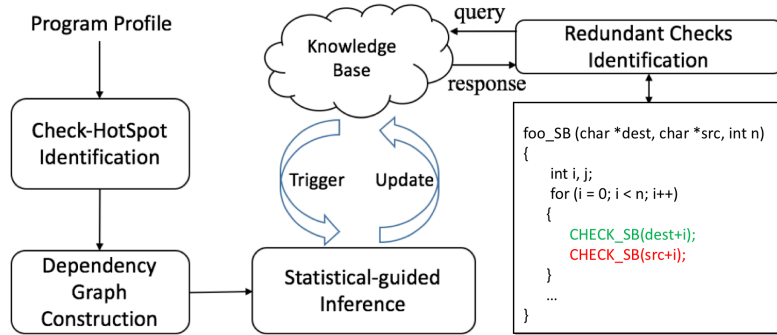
Program Profile

Check-HotSpot Identification

Dependency Graph Construction

Knowledge Base

query

response

Redundant Checks Identification

Trigger

Update

Statistical-guided Inference

foo_SB (char *dest, char *src, int n)
{
int i, j;
for (i = 0; i < n; i++)
{
CHECK_SB(dest+i);
CHECK_SB(src+i);
}
...
}